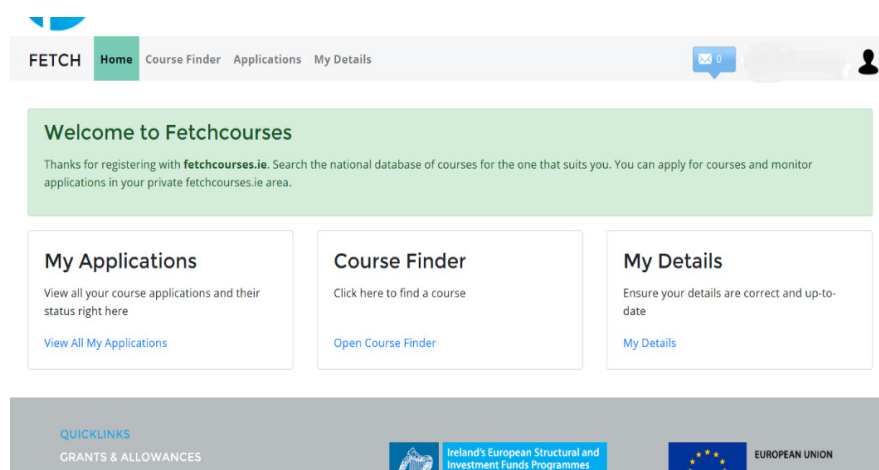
FETCH Home Course Finder Applications My Details

0

Welcome to Fetchcourses

Thanks for registering with fetchcourses.ie. Search the national database of courses for the one that suits you. You can apply for courses and monitor applications in your private fetchcourses.ie area.

My Applications

View all your course applications and their status right here

View All My Applications

Course Finder

Click here to find a course

Open Course Finder

My Details

Ensure your details are correct and up-to-date

My Details

QUICKLINKS

GRANTS & ALLOWANCES

Ireland's European Structural and Investment Funds Programmes

EUROPEAN UNION